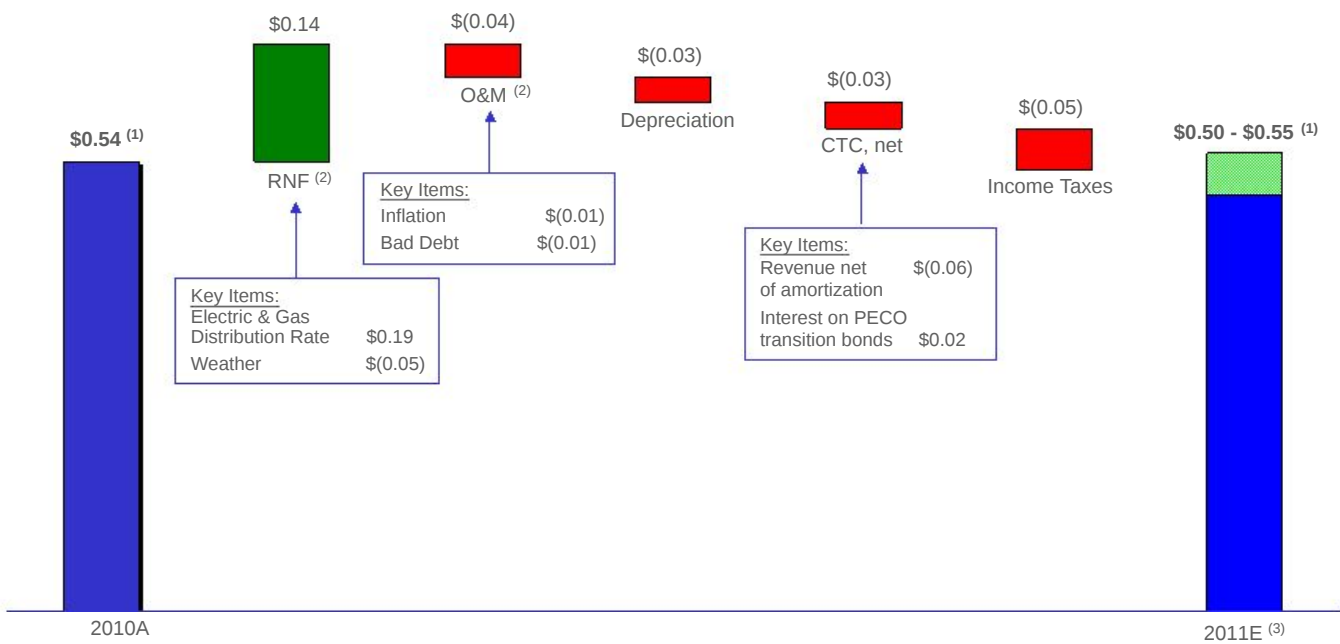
$0.54 $^{(1)}$

$0.14

RNF $^{(2)}$

Key Items:
Electric & Gas Distribution Rate $0.19
Weather $(0.05)

$(0.04)

O&M $^{(2)}$

Key Items:
Inflation $(0.01)
Bad Debt $(0.01)

$(0.03)

Depreciation

$(0.03)

CTC, net

Key Items:
Revenue net of amortization $(0.06)
Interest on PECO transition bonds $0.02

$(0.05)

Income Taxes

$0.50 - $0.55 $^{(1)}$

2010A

2011E $^{(3)}$